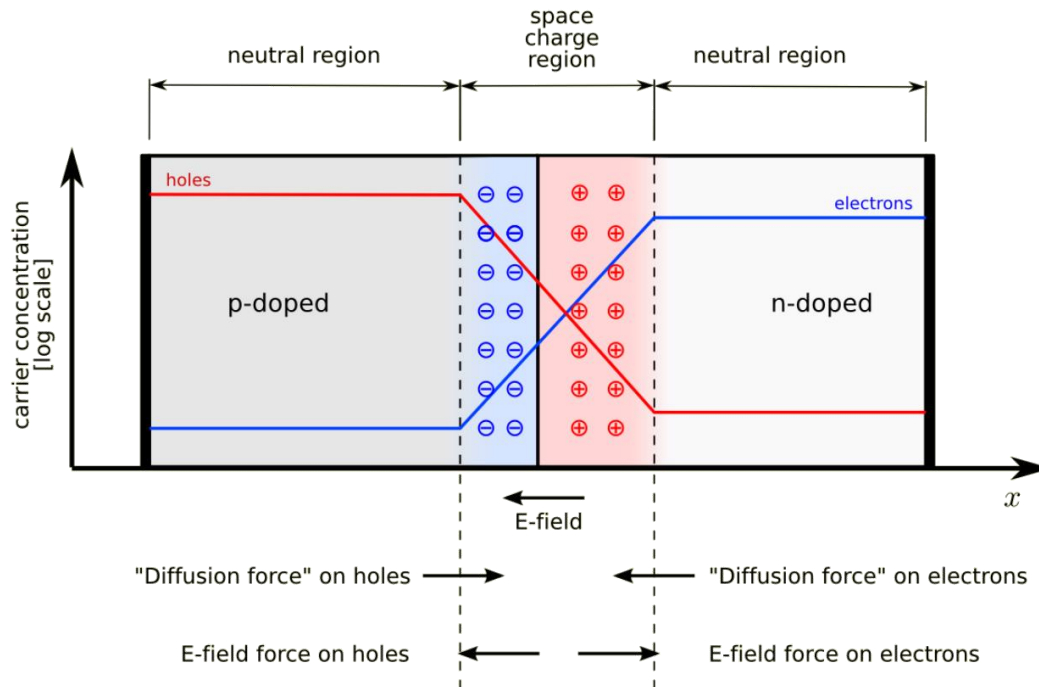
neutral region

space charge region

neutral region

carrier concentration [log scale]

holes

electrons

p-doped

n-doped

$x$

E-field

"Diffusion force" on holes

"Diffusion force" on electrons

E-field force on holes

E-field force on electrons